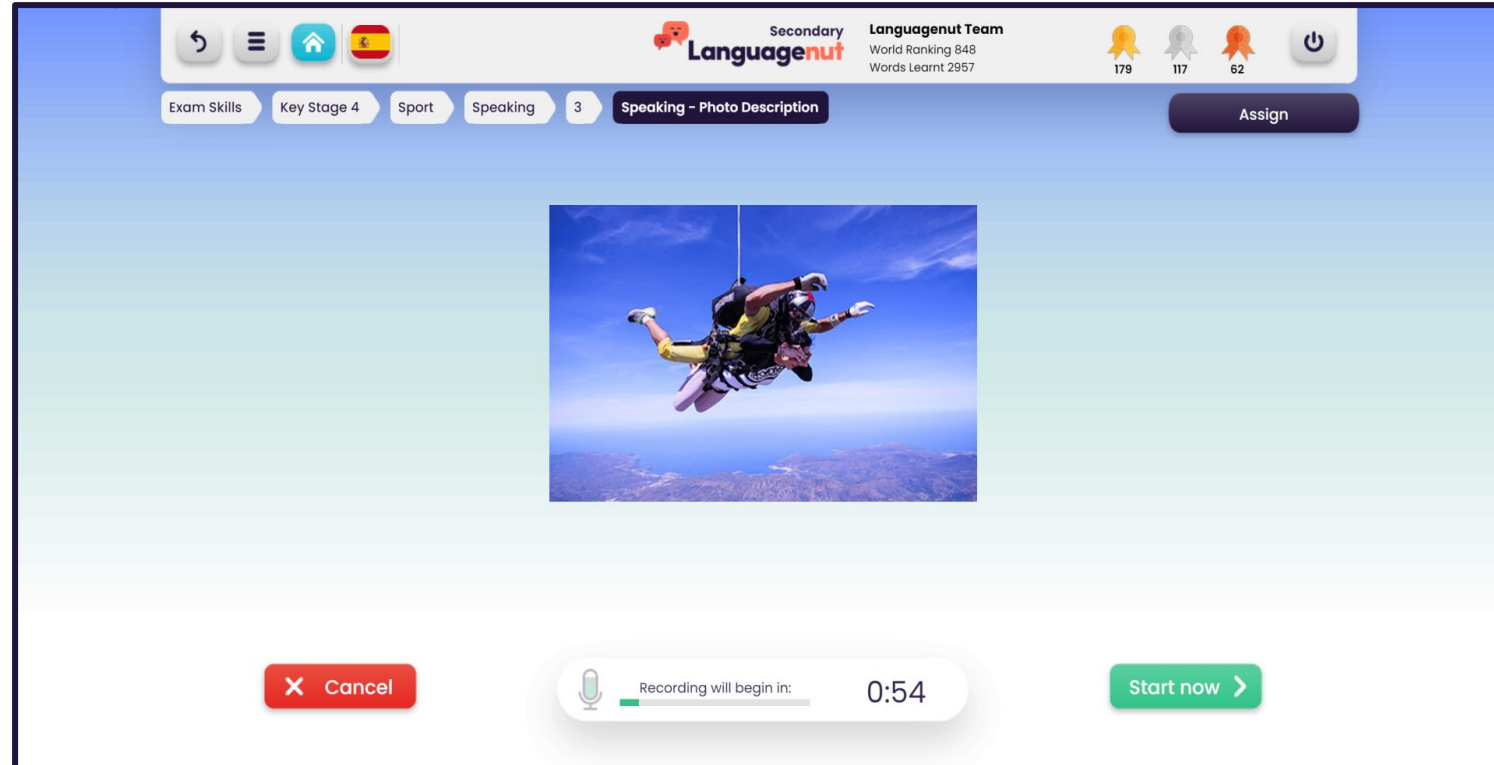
Secondary
Languagenut

Languagenut Team
World Ranking 848
Words Learnt 2957

179
117
62

Exam Skills
Key Stage 4
Sport
Speaking
3
Speaking - Photo Description

Assign

✕ Cancel

Recording will begin in:
0:54

Start now